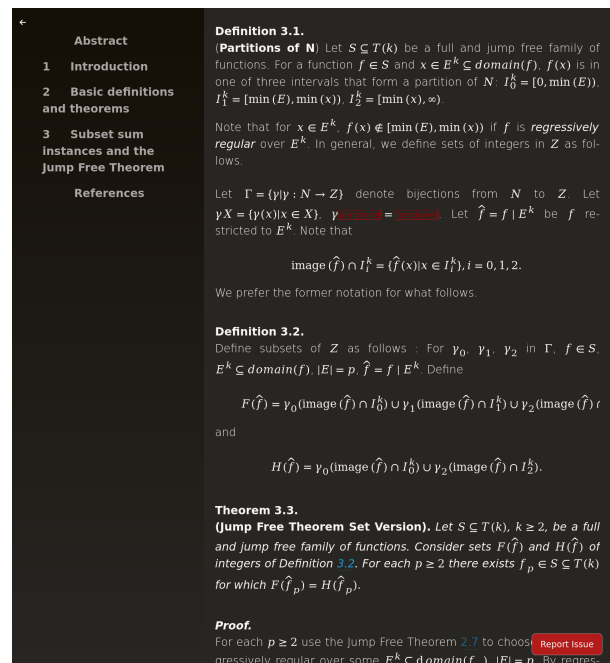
←

Abstract

1 Introduction

2 Basic definitions and theorems

3 Subset sum instances and the Jump Free Theorem

References

**Definition 3.1.**
(**Partitions of N**) Let $S \subseteq T(k)$ be a full and jump free family of functions. For a function $f \in S$ and $x \in E^k \subseteq domain(f)$, $f(x)$ is in one of three intervals that form a partition of $N$: $I_0^k = [0, \min(E))$, $I_1^k = [\min(E), \min(x))$, $I_2^k = [\min(x), \infty)$.

Note that for $x \in E^k$, $f(x) \notin [\min(E), \min(x))$ if $f$ is *regressively regular* over $E^k$. In general, we define sets of integers in $Z$ as follows.

Let $\Gamma = \{\gamma | \gamma : N \to Z\}$ denote bijections from $N$ to $Z$. Let $\gamma X = \{\gamma(x) | x \in X\}$. $\gamma$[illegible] = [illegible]. Let $\hat{f} = f \mid E^k$ be $f$ restricted to $E^k$. Note that

$$\text{image}(\hat{f}) \cap I_i^k = \{\hat{f}(x) | x \in I_i^k\}, i = 0, 1, 2.$$

We prefer the former notation for what follows.

**Definition 3.2.**
Define subsets of $Z$ as follows : For $\gamma_0$, $\gamma_1$, $\gamma_2$ in $\Gamma$, $f \in S$, $E^k \subseteq domain(f)$, $|E| = p$, $\hat{f} = f \mid E^k$. Define

$$F(\hat{f}) = \gamma_0(\text{image}(\hat{f}) \cap I_0^k) \cup \gamma_1(\text{image}(\hat{f}) \cap I_1^k) \cup \gamma_2(\text{image}(\hat{f})$$

and

$$H(\hat{f}) = \gamma_0(\text{image}(\hat{f}) \cap I_0^k) \cup \gamma_2(\text{image}(\hat{f}) \cap I_2^k).$$

**Theorem 3.3.**
**(Jump Free Theorem Set Version).** *Let $S \subseteq T(k)$, $k \geq 2$, be a full and jump free family of functions. Consider sets $F(\hat{f})$ and $H(\hat{f})$ of integers of Definition 3.2. For each $p \geq 2$ there exists $f_p \in S \subseteq T(k)$ for which $F(\hat{f}_p) = H(\hat{f}_p)$.*

***Proof.***
For each $p \geq 2$ use the Jump Free Theorem 2.7 to choos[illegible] gressively regular over some $E^k \subseteq domain(f_{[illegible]})$, $|E| = p$. By regres-

Report Issue